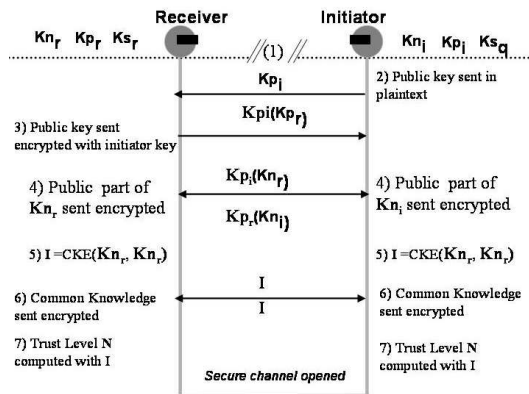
Receiver Initiator

$Kn_r$ $Kp_r$ $Ks_r$ (1) $Kn_i$ $Kp_i$ $Ks_q$

$Kp_i$

2) Public key sent in plaintext

$Kpi(Kp_r)$

3) Public key sent encrypted with initiator key

$Kp_i(Kn_r)$

4) Public part of $Kn_r$ sent encrypted

4) Public part of $Kn_i$ sent encrypted

$Kp_r(Kn_i)$

5) I =CKE($Kn_r$, $Kn_r$)

5) I =CKE($Kn_r$, $Kn_r$)

I

I

6) Common Knowledge sent encrypted

6) Common Knowledge sent encrypted

7) Trust Level N computed with I

7) Trust Level N computed with I

Secure channel opened